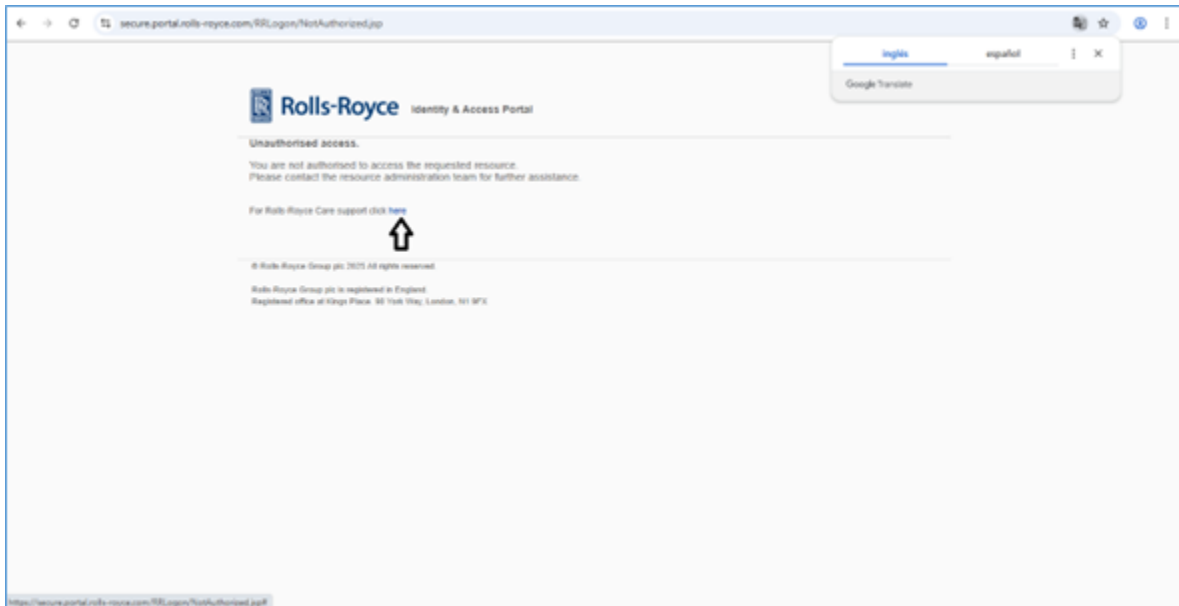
secure.portal.rolls-royce.com/RRLogon/NotAuthorized.jsp

inglés español

Google Translate

Rolls-Royce Identity & Access Portal

Unauthorised access.

You are not authorised to access the requested resource.
Please contact the resource administration team for further assistance.

For Rolls-Royce Care support click here

© Rolls-Royce Group plc 2025 All rights reserved.

Rolls-Royce Group plc is registered in England.
Registered office at Kings Place, 90 York Way, London, N1 9FX

https://secure.portal.rolls-royce.com/RRLogon/NotAuthorized.jsp#